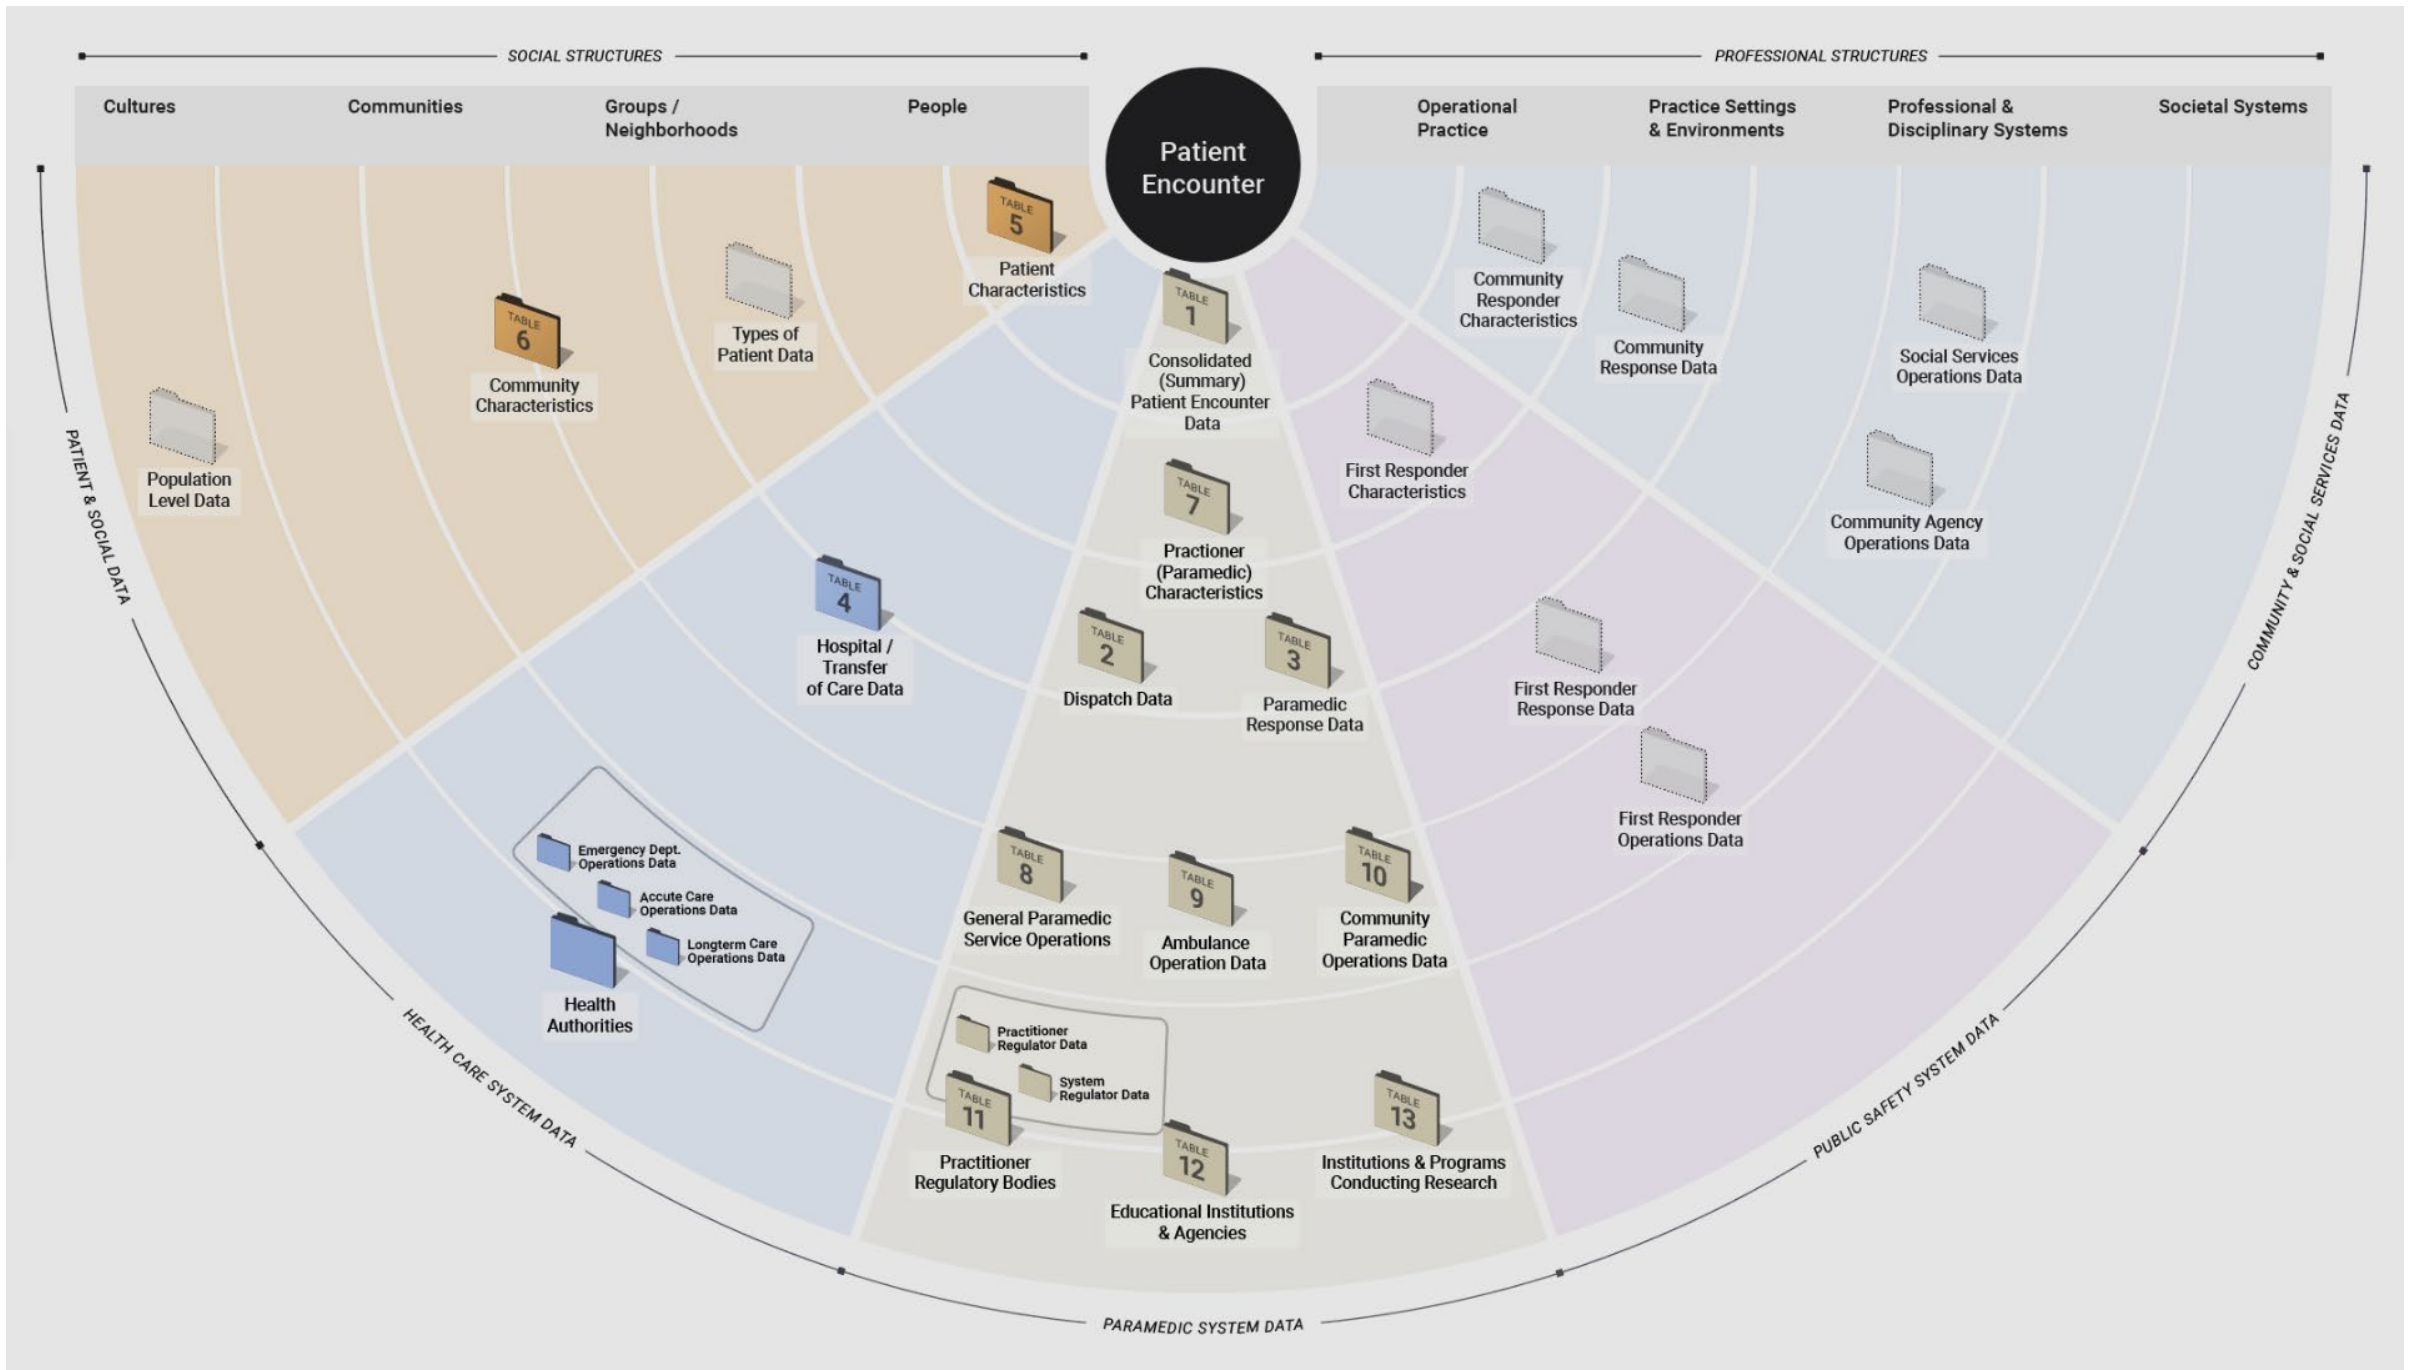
SOCIAL STRUCTURES

PROFESSIONAL STRUCTURES

Cultures

Communities

Groups / Neighborhoods

People

Patient Encounter

Operational Practice

Practice Settings & Environments

Professional & Disciplinary Systems

Societal Systems

TABLE 5
Patient Characteristics

TABLE 6
Community Characteristics

Types of Patient Data

Population Level Data

TABLE 1
Consolidated (Summary) Patient Encounter Data

TABLE 7
Practioner (Paramedic) Characteristics

TABLE 2
Dispatch Data

TABLE 3
Paramedic Response Data

TABLE 4
Hospital / Transfer of Care Data

Community Responder Characteristics

Community Response Data

Social Services Operations Data

First Responder Characteristics

Community Agency Operations Data

First Responder Response Data

First Responder Operations Data

Emergency Dept. Operations Data

Accute Care Operations Data

Longterm Care Operations Data

Health Authorities

TABLE 8
General Paramedic Service Operations

TABLE 9
Ambulance Operation Data

TABLE 10
Community Paramedic Operations Data

Practitioner Regulator Data

System Regulator Data

TABLE 11
Practitioner Regulatory Bodies

TABLE 12
Educational Institutions & Agencies

TABLE 13
Institutions & Programs Conducting Research

PATIENT & SOCIAL DATA

HEALTH CARE SYSTEM DATA

PARAMEDIC SYSTEM DATA

PUBLIC SAFETY SYSTEM DATA

COMMUNITY & SOCIAL SERVICES DATA